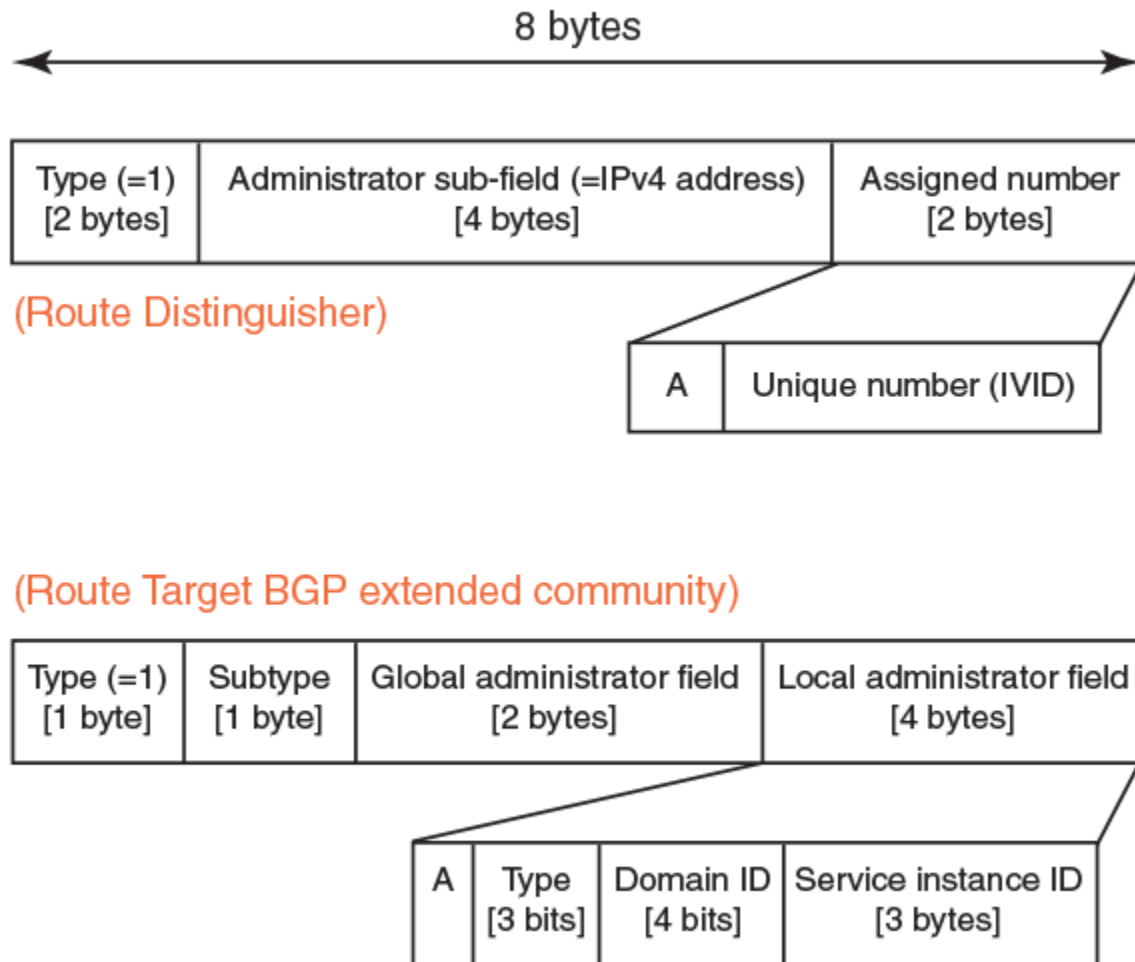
8 bytes

| Type (=1) [2 bytes] | Administrator sub-field (=IPv4 address) [4 bytes] | Assigned number [2 bytes] |
|---|---|---|

(Route Distinguisher)

| A | Unique number (IVID) |
|---|---|

(Route Target BGP extended community)

| Type (=1) [1 byte] | Subtype [1 byte] | Global administrator field [2 bytes] | Local administrator field [4 bytes] |
|---|---|---|---|

| A | Type [3 bits] | Domain ID [4 bits] | Service instance ID [3 bytes] |
|---|---|---|---|